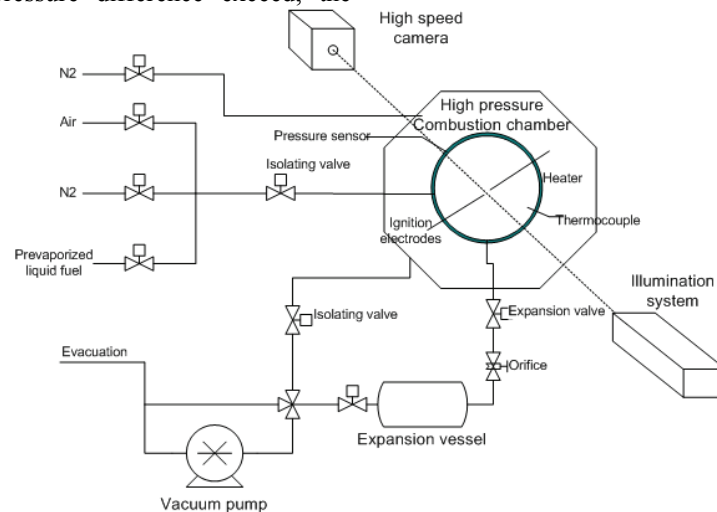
ressure difference exceed, the

High speed camera

N2

Air

N2

Prevaporized liquid fuel

High pressure Combustion chamber

Pressure sensor

Isolating valve

Heater

Thermocouple

Ignition electrodes

Illumination system

Isolating valve

Expansion valve

Orifice

Evacuation

Expansion vessel

Vacuum pump